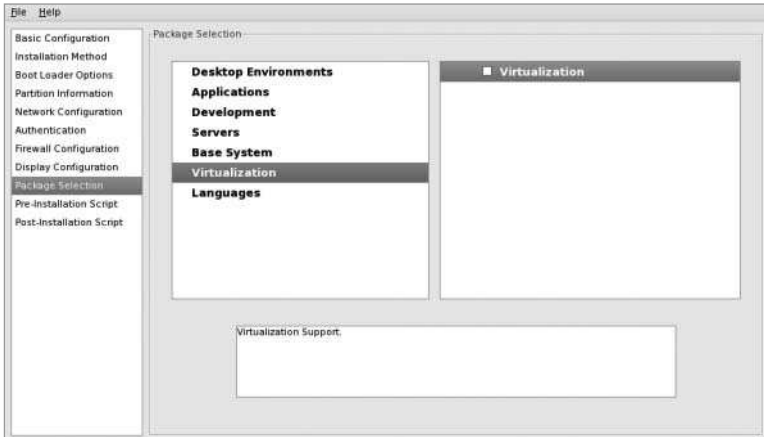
File Help

Basic Configuration
Installation Method
Boot Loader Options
Partition Information
Network Configuration
Authentication
Firewall Configuration
Display Configuration
Package Selection
Pre-Installation Script
Post-Installation Script

Package Selection

Desktop Environments
Applications
Development
Servers
Base System
Virtualization
Languages

Virtualization

Virtualization Support.